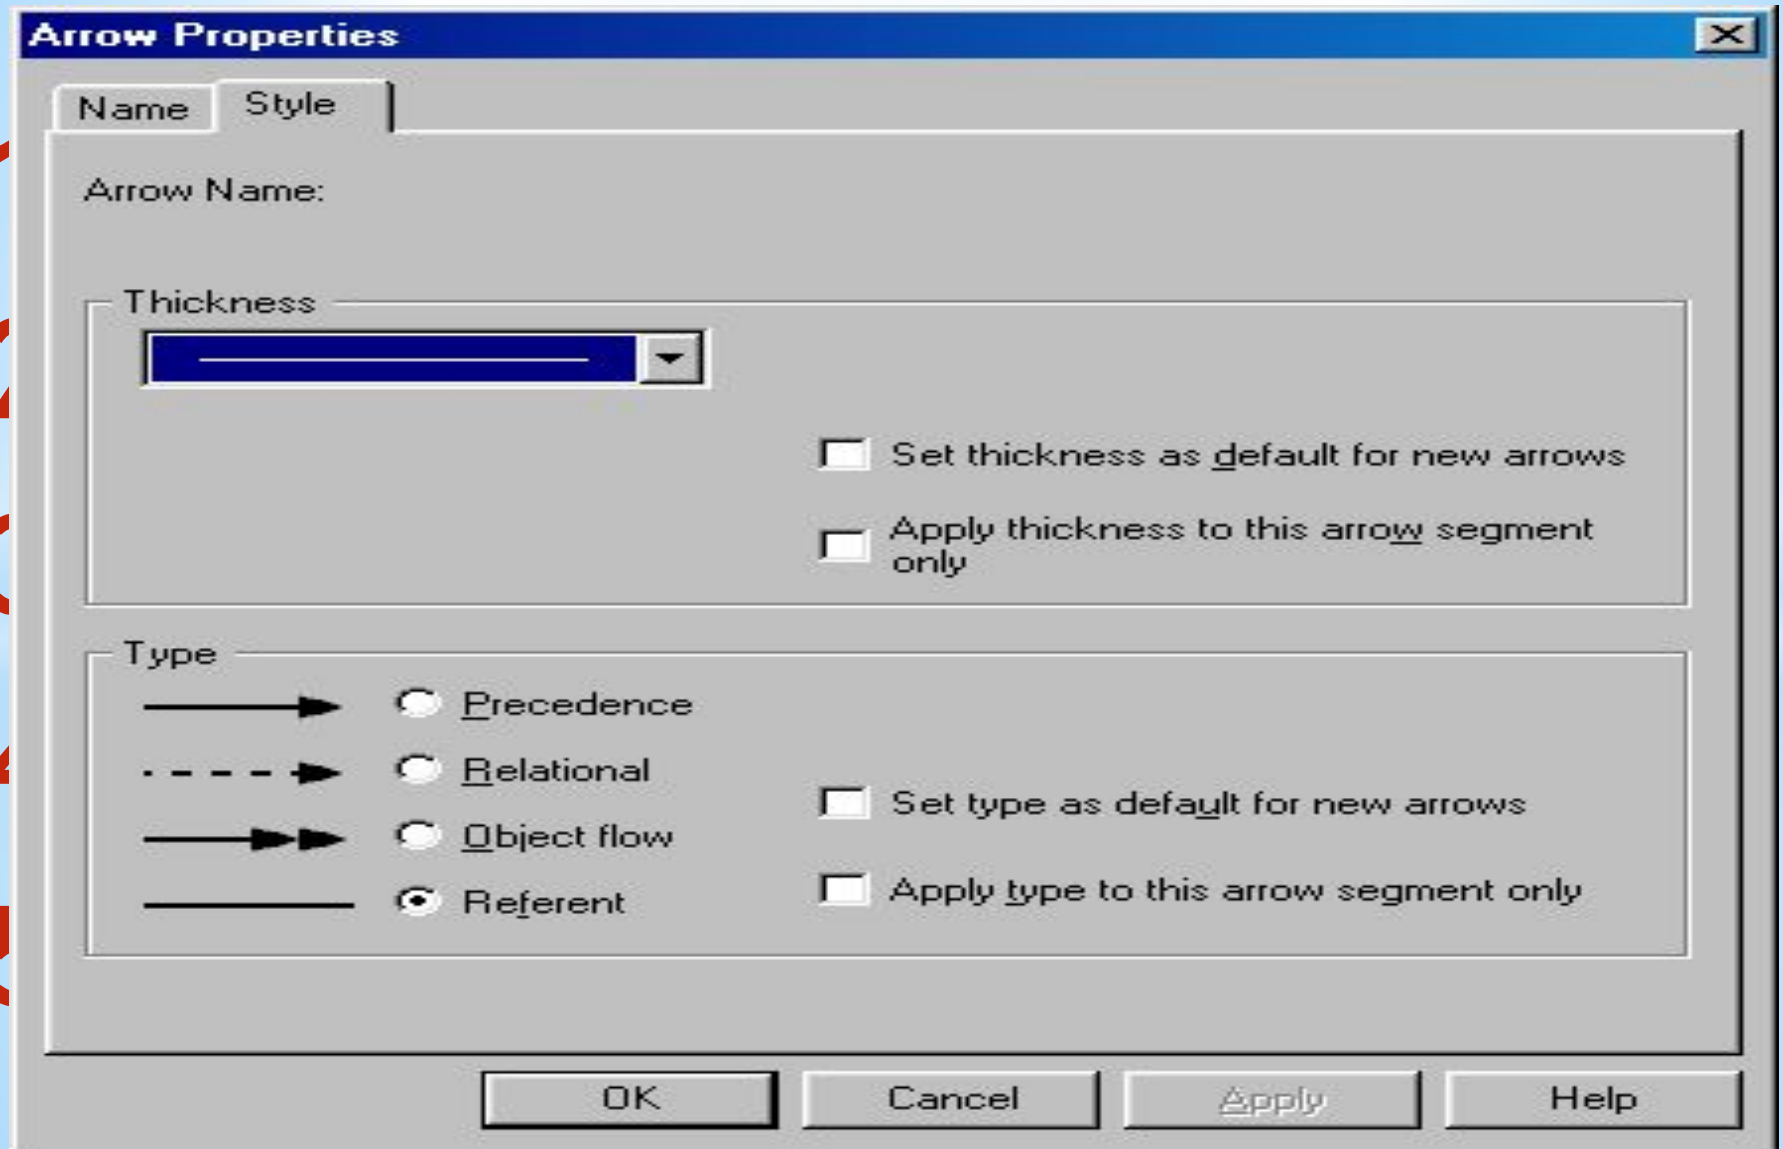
Arrow Properties

Name
Style

Arrow Name:

Thickness

Set thickness as default for new arrows

Apply thickness to this arrow segment only

Type

Precedence

Relational

Object flow

Referent

Set type as default for new arrows

Apply type to this arrow segment only

OK
Cancel
Apply
Help